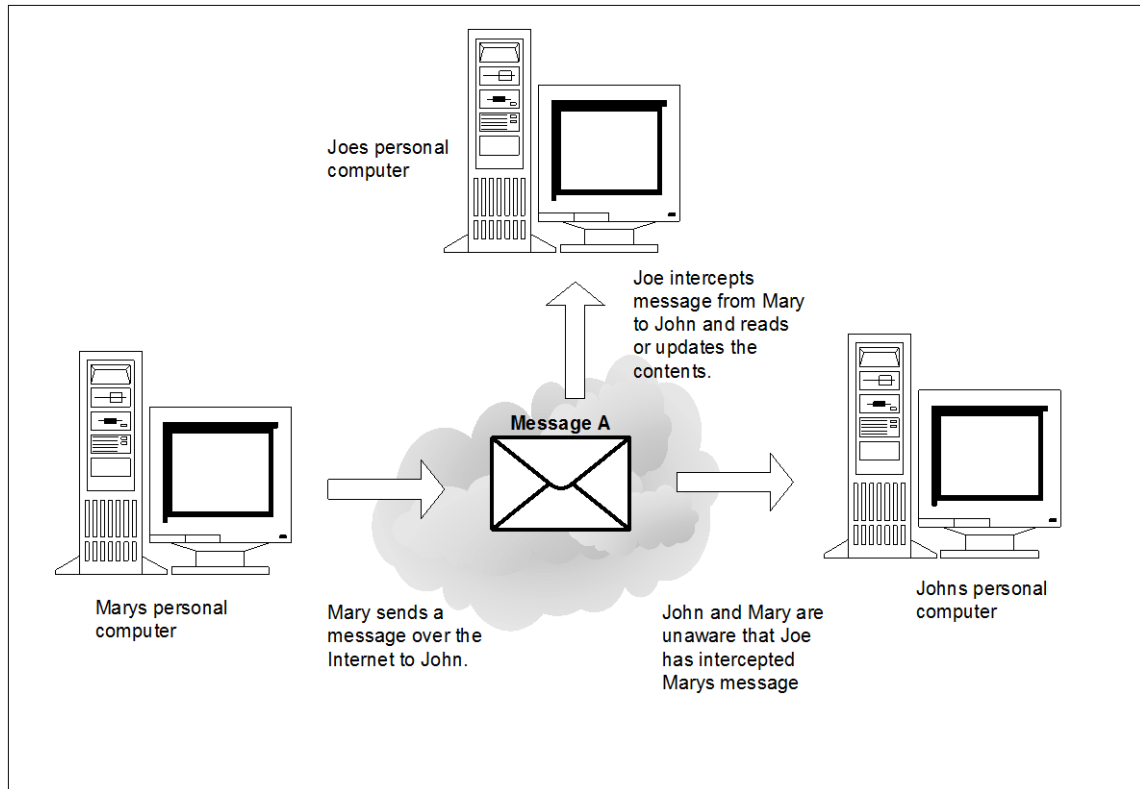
Joes personal computer

Joe intercepts message from Mary to John and reads or updates the contents.

Message A

Marys personal computer

Mary sends a message over the Internet to John.

John and Mary are unaware that Joe has intercepted Marys message

Johns personal computer